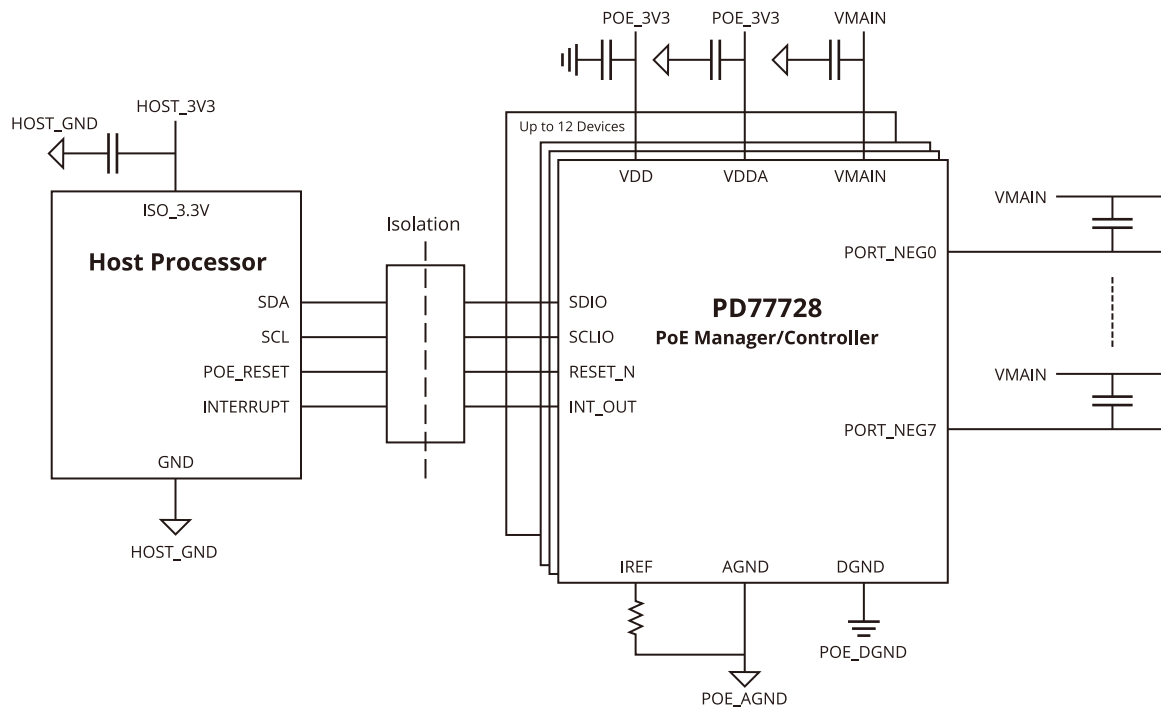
POE_3V3
POE_3V3
VMAIN
HOST_GND
HOST_3V3
Up to 12 Devices
VDD
VDDA
VMAIN
VMAIN
ISO_3.3V
Isolation
Host Processor
PORT_NEG0
SDA
SDIO
PD77728
SCL
SCLIO
PoE Manager/Controller
POE_RESET
RESET_N
INTERRUPT
INT_OUT
VMAIN
PORT_NEG7
GND
HOST_GND
IREF
AGND
DGND
POE_DGND
POE_AGND